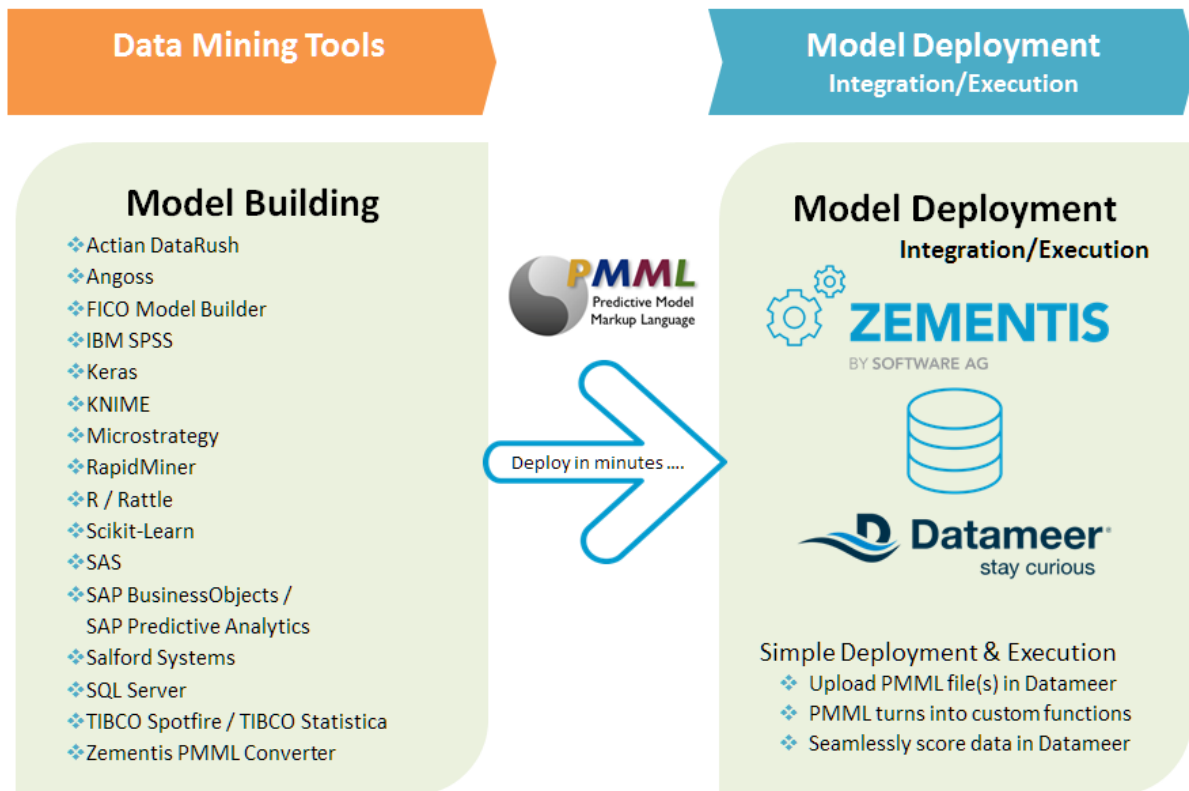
Data Mining Tools

Model Deployment
Integration/Execution

Model Building
❖Actian DataRush
❖Angoss
❖FICO Model Builder
❖IBM SPSS
❖Keras
❖KNIME
❖Microstrategy
❖RapidMiner
❖R / Rattle
❖Scikit-Learn
❖SAS
❖SAP BusinessObjects / SAP Predictive Analytics
❖Salford Systems
❖SQL Server
❖TIBCO Spotfire / TIBCO Statistica
❖Zementis PMML Converter

PMML
Predictive Model Markup Language

Deploy in minutes ....

Model Deployment
Integration/Execution

ZEMENTIS
BY SOFTWARE AG

Datameer
stay curious

Simple Deployment & Execution
❖ Upload PMML file(s) in Datameer
❖ PMML turns into custom functions
❖ Seamlessly score data in Datameer